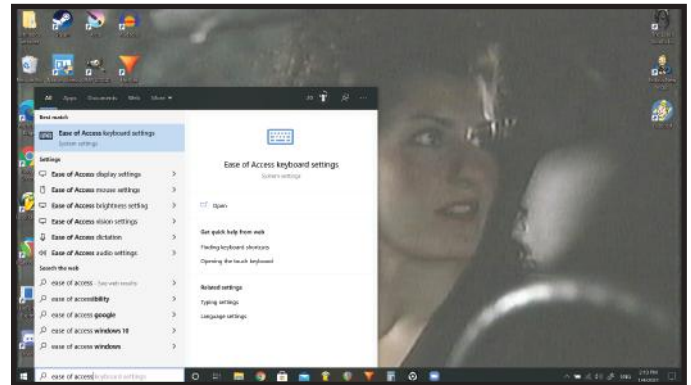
All Apps Documents Web More

Best match

Ease of Access keyboard settings
System settings

Settings

Ease of Access display settings

Ease of Access mouse settings

Ease of Access brightness setting

Ease of Access vision settings

Ease of Access dictation

Ease of Access audio settings

Search the web

ease of access - See web results

ease of access**ibility**

ease of access **google**

ease of access **windows 10**

ease of access **windows**

Ease of Access keyboard settings
System settings

Open

Get quick help from web

Finding keyboard shortcuts

Opening the touch keyboard

Related settings

Typing settings

Language settings

ease of access keyboard settings